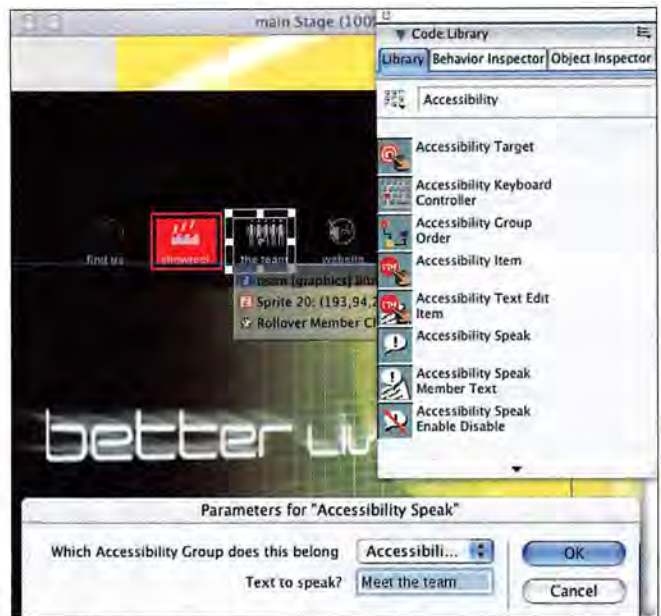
main Stage (100

Code Library

Library | Behavior Inspector | Object Inspector

Accessibility

Accessibility Target

Accessibility Keyboard Controller

Accessibility Group Order

Accessibility Item

Accessibility Text Edit Item

Accessibility Speak

Accessibility Speak Member Text

Accessibility Speak Enable Disable

find us

showreel

the team

website

team [graphics] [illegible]

Sprite 20: (193,94,2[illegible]

Rollover Member Ch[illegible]

better liv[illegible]

Parameters for "Accessibility Speak"

Which Accessibility Group does this belong | Accessibili...

Text to speak? | Meet the team

OK

Cancel